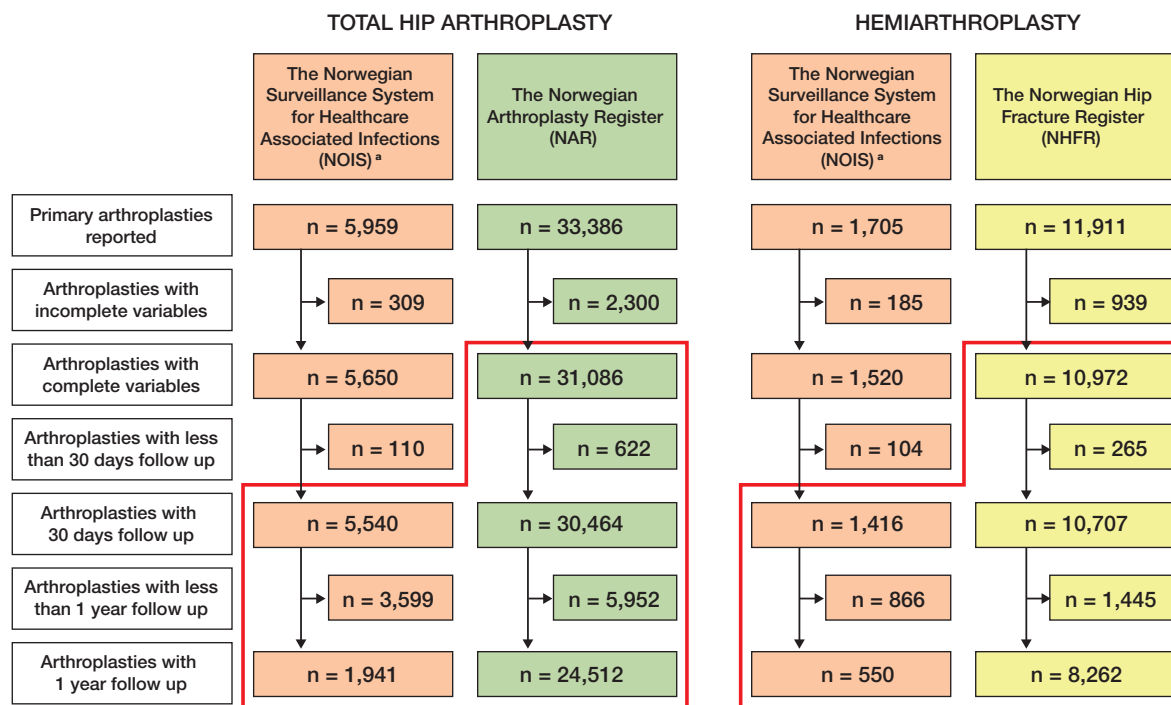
TOTAL HIP ARTHROPLASTY

HEMIARTHROPLASTY

| | The Norwegian Surveillance System for Healthcare Associated Infections (NOIS) ᵃ | | The Norwegian Arthroplasty Register (NAR) | | The Norwegian Surveillance System for Healthcare Associated Infections (NOIS) ᵃ | | The Norwegian Hip Fracture Register (NHFR) | |
|---|---|---|---|---|---|---|---|---|
| Primary arthroplasties reported | n = 5,959 | | n = 33,386 | | n = 1,705 | | n = 11,911 | |
| Arthroplasties with incomplete variables | | n = 309 | | n = 2,300 | | n = 185 | | n = 939 |
| Arthroplasties with complete variables | n = 5,650 | | n = 31,086 | | n = 1,520 | | n = 10,972 | |
| Arthroplasties with less than 30 days follow up | | n = 110 | | n = 622 | | n = 104 | | n = 265 |
| Arthroplasties with 30 days follow up | n = 5,540 | | n = 30,464 | | n = 1,416 | | n = 10,707 | |
| Arthroplasties with less than 1 year follow up | | n = 3,599 | | n = 5,952 | | n = 866 | | n = 1,445 |
| Arthroplasties with 1 year follow up | n = 1,941 | | n = 24,512 | | n = 550 | | n = 8,262 | |